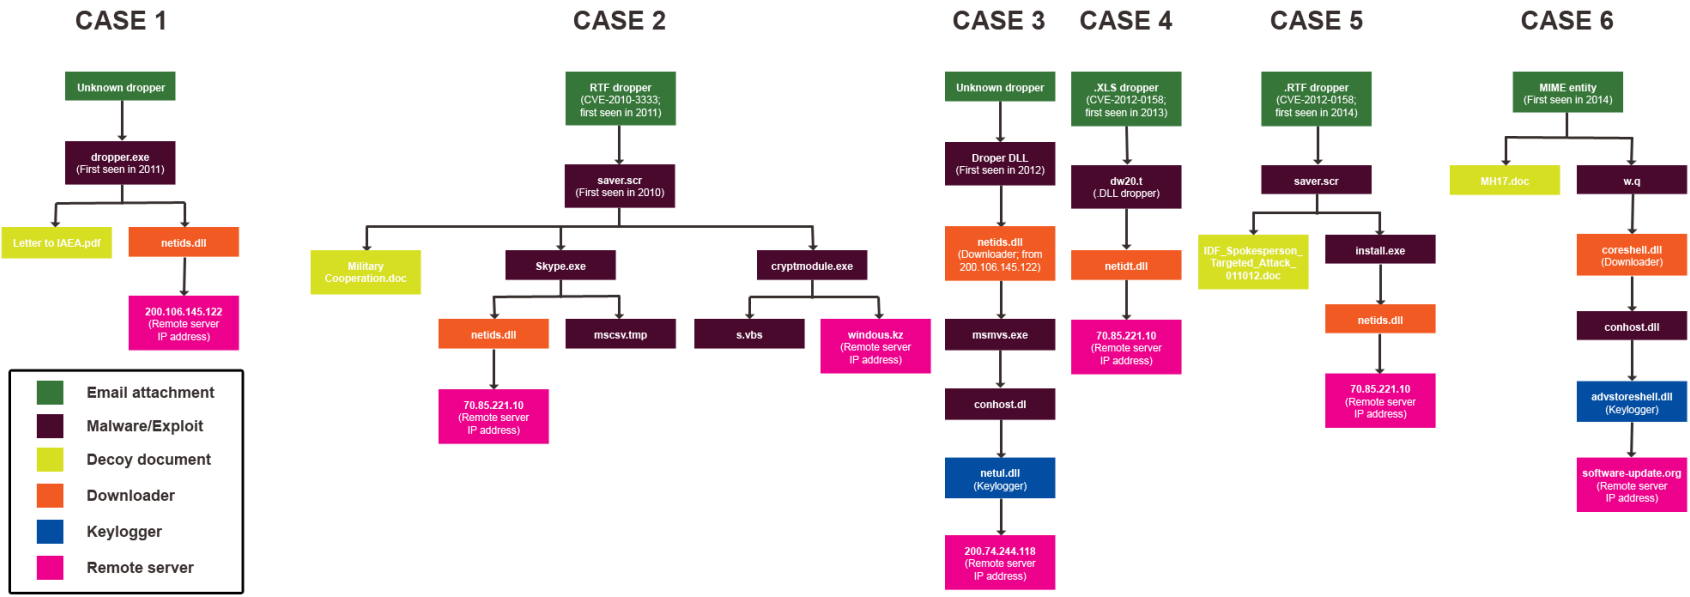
CASE 1

Unknown dropper

dropper.exe
(First seen in 2011)

Letter to IAEA.pdf

netids.dll

200.106.145.122
(Remote server IP address)

Email attachment
Malware/Exploit
Decoy document
Downloader
Keylogger
Remote server

CASE 2

RTF dropper
(CVE-2010-3333; first seen in 2011)

saver.scr
(First seen in 2010)

Military Cooperation.doc

Skype.exe

cryptmodule.exe

netids.dll

mscsv.tmp

s.vbs

windous.kz
(Remote server IP address)

70.85.221.10
(Remote server IP address)

CASE 3

Unknown dropper

Droper DLL
(First seen in 2012)

netids.dll
(Downloader; from 200.106.145.122)

msmvs.exe

conhost.dll

netui.dll
(Keylogger)

200.74.244.118
(Remote server IP address)

CASE 4

.XLS dropper
(CVE-2012-0158; first seen in 2013)

dw20.t
(.DLL dropper)

netidt.dll

70.85.221.10
(Remote server IP address)

CASE 5

.RTF dropper
(CVE-2012-0158; first seen in 2014)

saver.scr

IDF_Spokesperson_Targeted_Attack_011012.doc

install.exe

netids.dll

70.85.221.10
(Remote server IP address)

CASE 6

MIME entity
(First seen in 2014)

MH17.doc

w.q

coreshell.dll
(Downloader)

conhost.dll

advstoreshell.dll
(Keylogger)

software-update.org
(Remote server IP address)